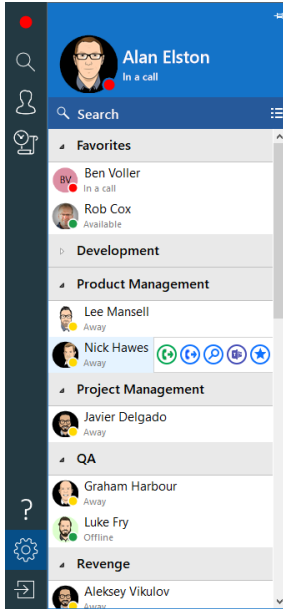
Alan Elston
In a call

Search

Favorites

BV
Ben Voller
In a call

Rob Cox
Available

Development

Product Management

Lee Mansell
Away

Nick Hawes
Away

Project Management

Javier Delgado
Away

QA

Graham Harbour
Away

Luke Fry
Offline

Revenge

Aleksey Vikulov
Away

?